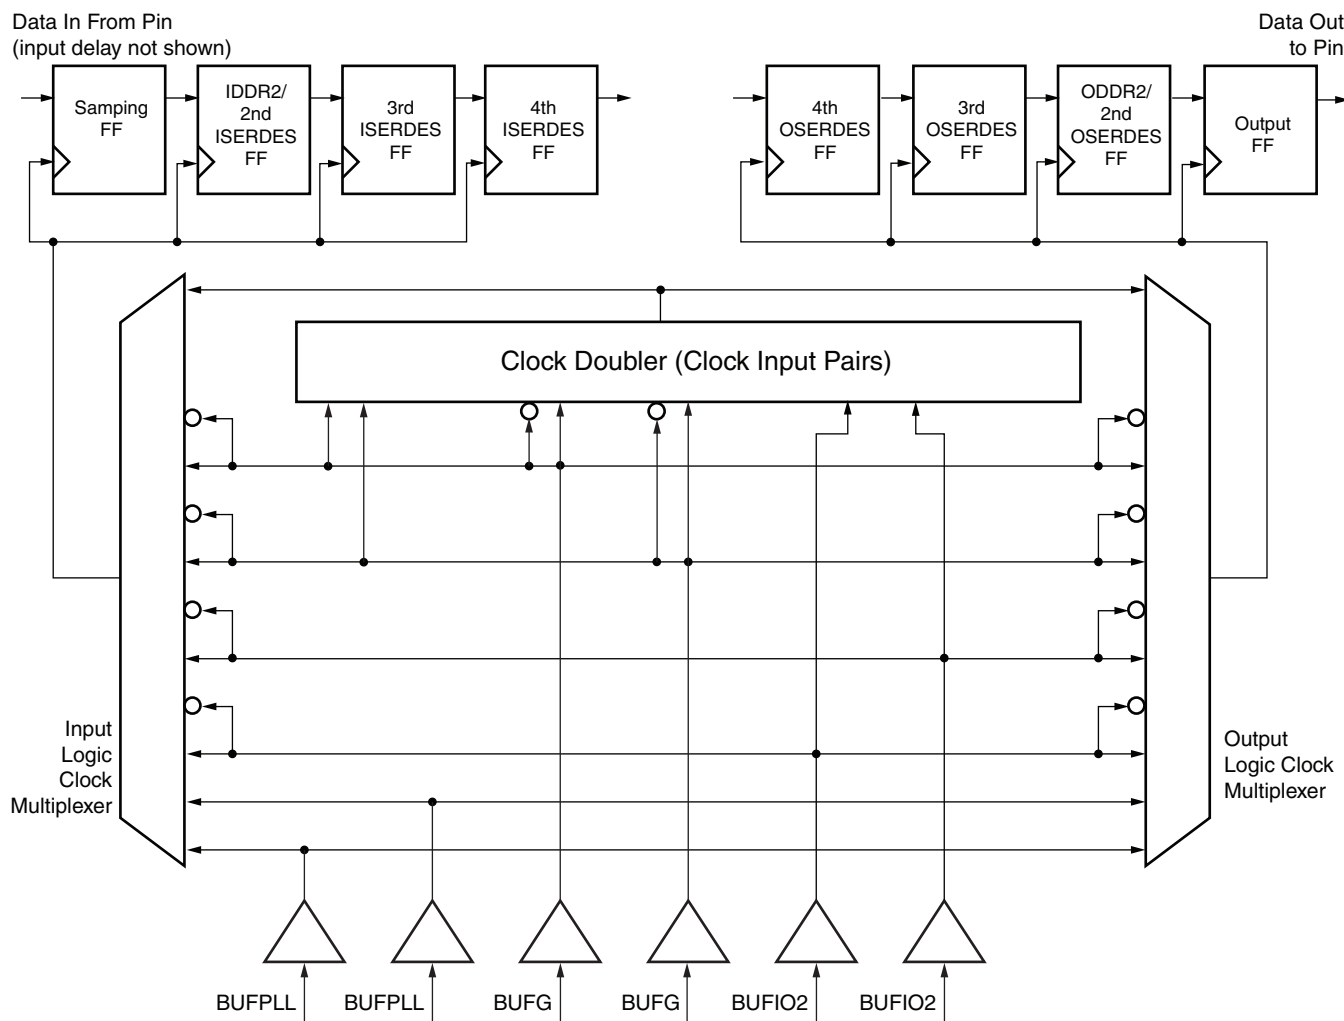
Data In From Pin
(input delay not shown)

Samping FF

IDDR2/ 2nd ISERDES FF

3rd ISERDES FF

4th ISERDES FF

Data Out to Pin

4th OSERDES FF

3rd OSERDES FF

ODDR2/ 2nd OSERDES FF

Output FF

Clock Doubler (Clock Input Pairs)

Input Logic Clock Multiplexer

Output Logic Clock Multiplexer

BUFPLL

BUFPLL

BUFG

BUFG

BUFIO2

BUFIO2